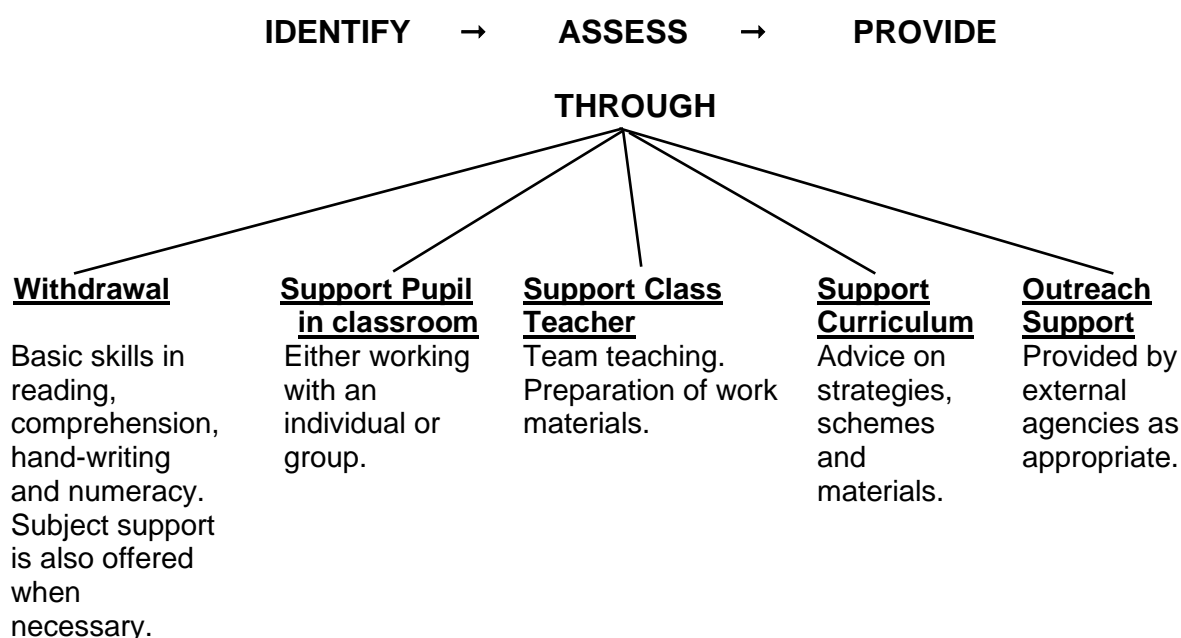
IDENTIFY → ASSESS → PROVIDE

THROUGH

Withdrawal

Basic skills in reading, comprehension, hand-writing and numeracy. Subject support is also offered when necessary.

Support Pupil in classroom

Either working with an individual or group.

Support Class Teacher

Team teaching. Preparation of work materials.

Support Curriculum

Advice on strategies, schemes and materials.

Outreach Support

Provided by external agencies as appropriate.